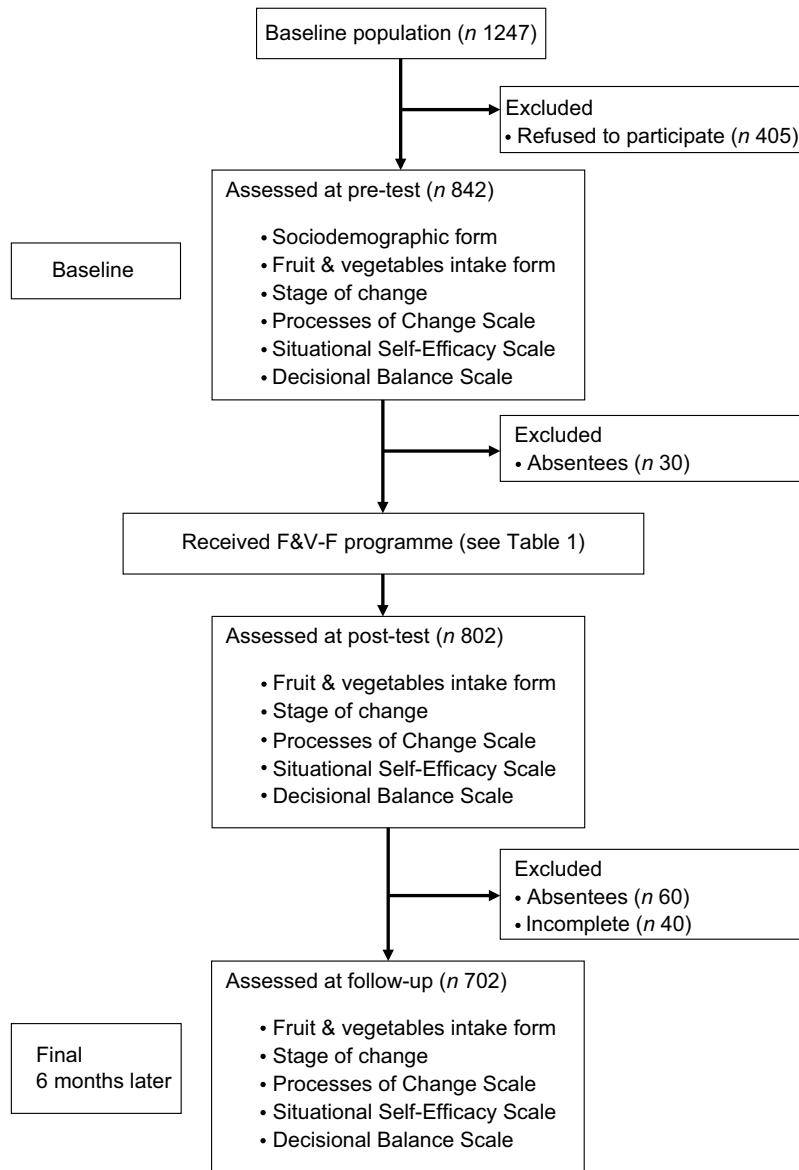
Baseline population (*n* 1247)

Excluded
• Refused to participate (*n* 405)

Assessed at pre-test (*n* 842)
• Sociodemographic form
• Fruit & vegetables intake form
• Stage of change
• Processes of Change Scale
• Situational Self-Efficacy Scale
• Decisional Balance Scale

Baseline

Excluded
• Absentees (*n* 30)

Received F&V-F programme (see Table 1)

Assessed at post-test (*n* 802)
• Fruit & vegetables intake form
• Stage of change
• Processes of Change Scale
• Situational Self-Efficacy Scale
• Decisional Balance Scale

Excluded
• Absentees (*n* 60)
• Incomplete (*n* 40)

Assessed at follow-up (*n* 702)
• Fruit & vegetables intake form
• Stage of change
• Processes of Change Scale
• Situational Self-Efficacy Scale
• Decisional Balance Scale

Final
6 months later